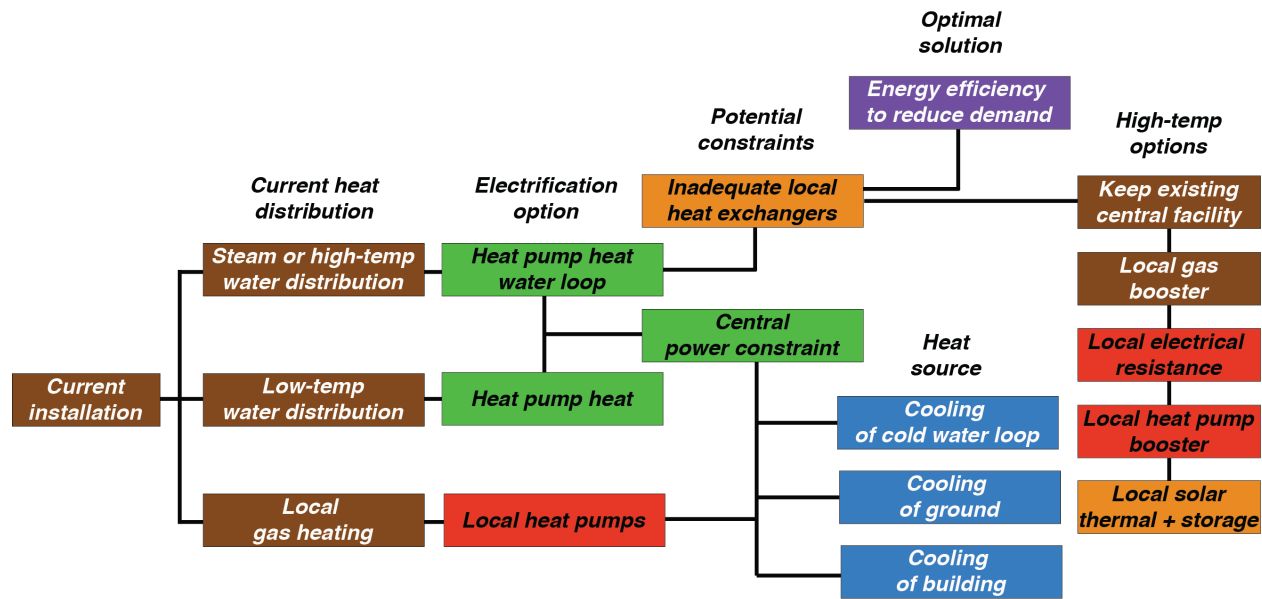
Optimal solution

Energy efficiency to reduce demand

Potential constraints

High-temp options

Current heat distribution

Electrification option

Inadequate local heat exchangers

Keep existing central facility

Steam or high-temp water distribution

Heat pump heat water loop

Local gas booster

Central power constraint

Heat source

Local electrical resistance

Current installation

Low-temp water distribution

Heat pump heat

Cooling of cold water loop

Local heat pump booster

Cooling of ground

Local gas heating

Local heat pumps

Local solar thermal + storage

Cooling of building